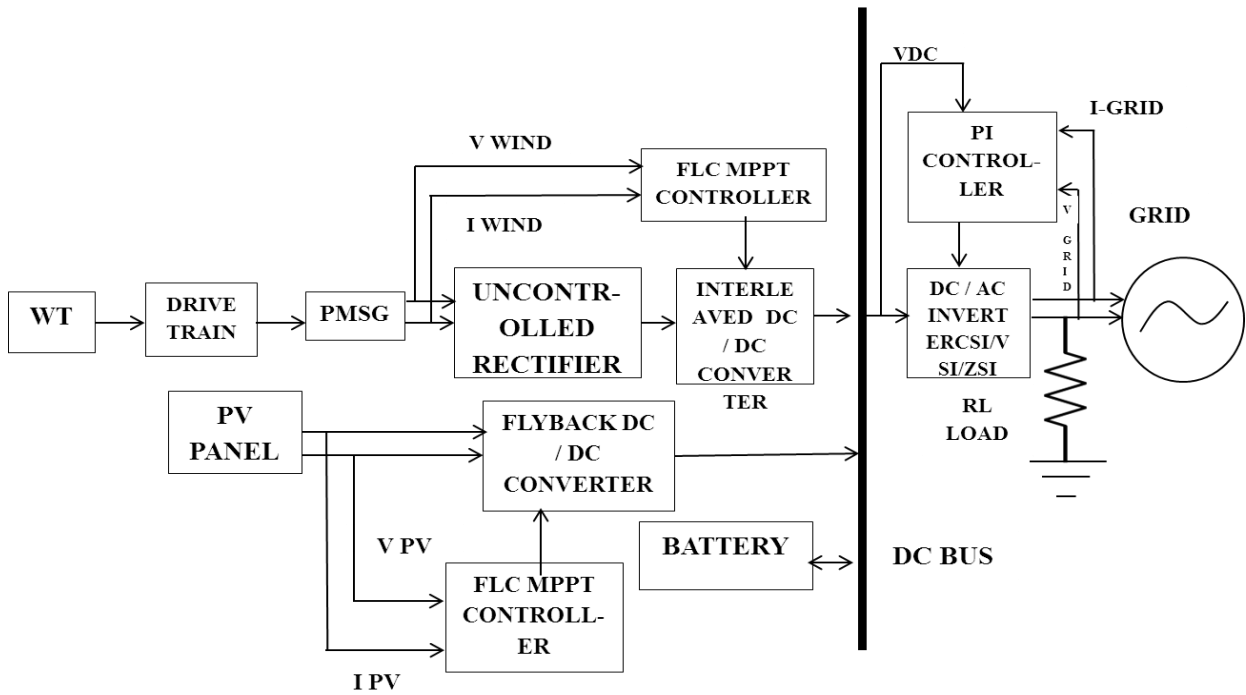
VDC

I-GRID

V WIND

FLC MPPT CONTROLLER

PI CONTROLLER

I WIND

GRID

V GRID

WT

DRIVE TRAIN

PMSG

UNCONTROLLED RECTIFIER

INTERLEAVED DC / DC CONVERTER

DC / AC INVERTERCSI/VSI/ZSI

RL LOAD

PV PANEL

FLYBACK DC / DC CONVERTER

V PV

BATTERY

DC BUS

FLC MPPT CONTROLLER

I PV